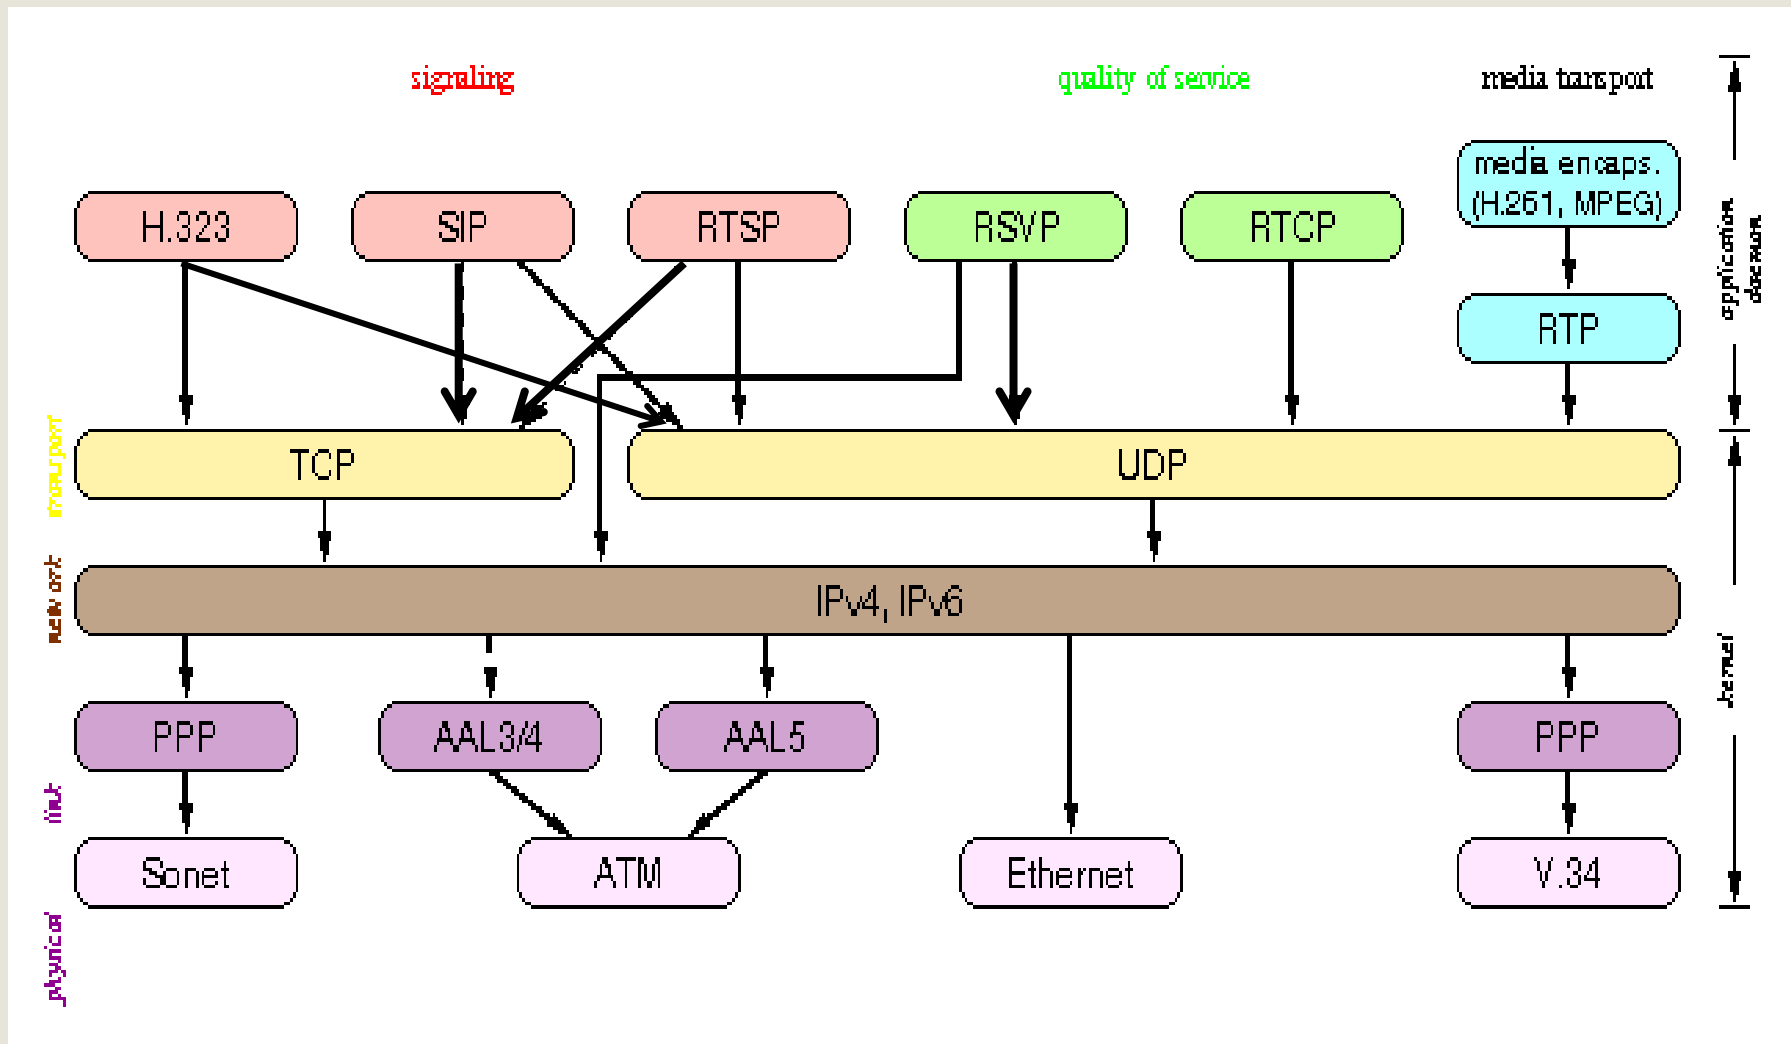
signaling

quality of service

media transport

H.323

SIP

RTSP

RSVP

RTCP

media encaps. (H.261, MPEG)

RTP

application daemon

transport

TCP

UDP

network

IPv4, IPv6

kernel

PPP

AAL3/4

AAL5

PPP

link

Sonet

ATM

Ethernet

V.34

physical